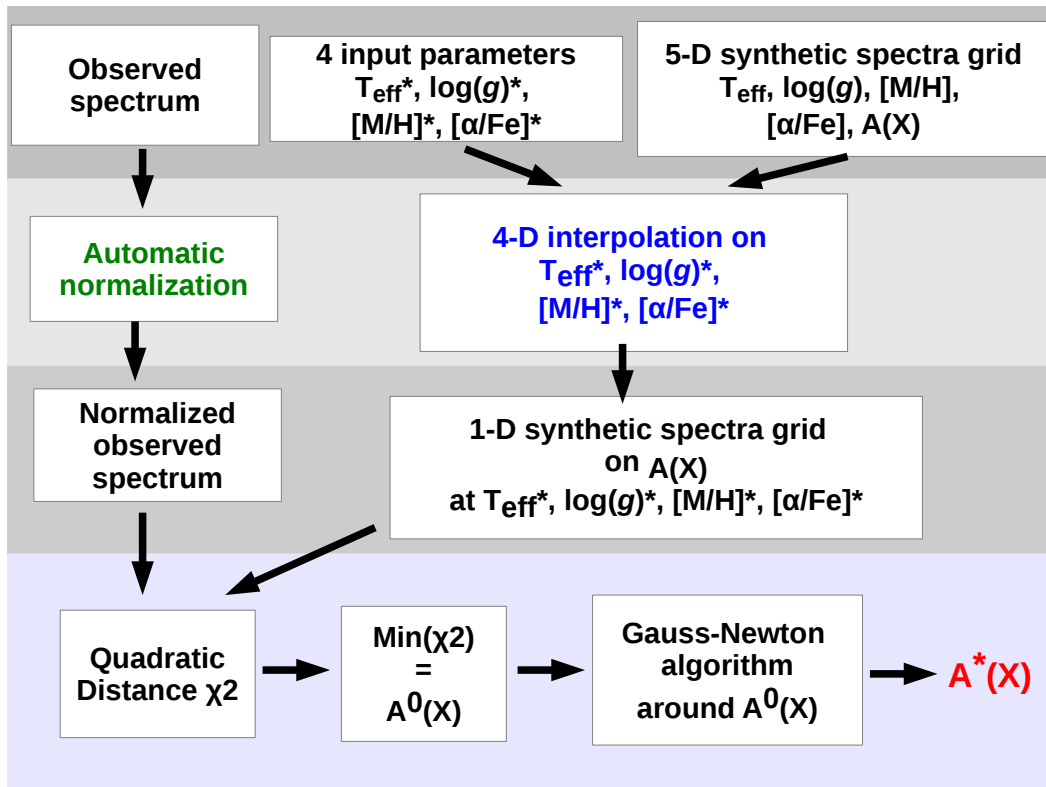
Observed spectrum

4 input parameters
$T_{eff}$*, log(*g*)*,
[M/H]*, [α/Fe]*

5-D synthetic spectra grid
$T_{eff}$, log(*g*), [M/H],
[α/Fe], A(X)

Automatic normalization

4-D interpolation on
$T_{eff}$*, log(*g*)*,
[M/H]*, [α/Fe]*

Normalized observed spectrum

1-D synthetic spectra grid
on A(X)
at $T_{eff}$*, log(*g*)*, [M/H]*, [α/Fe]*

Quadratic Distance χ2

Min(χ2)
=
$A^0$(X)

Gauss-Newton algorithm around $A^0$(X)

$A^*$(X)